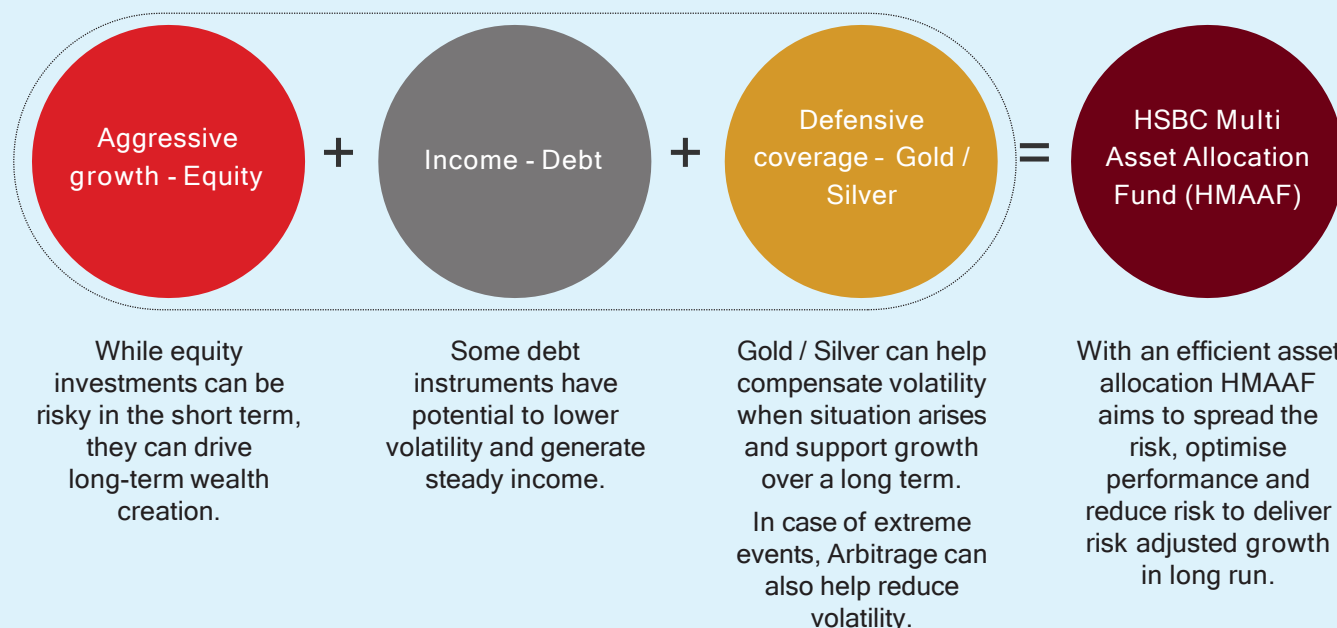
Aggressive growth - Equity

+

Income - Debt

+

Defensive coverage - Gold / Silver

=

HSBC Multi Asset Allocation Fund (HMAAF)

While equity investments can be risky in the short term, they can drive long-term wealth creation.

Some debt instruments have potential to lower volatility and generate steady income.

Gold / Silver can help compensate volatility when situation arises and support growth over a long term.

In case of extreme events, Arbitrage can also help reduce volatility.

With an efficient asset allocation HMAAF aims to spread the risk, optimise performance and reduce risk to deliver risk adjusted growth in long run.